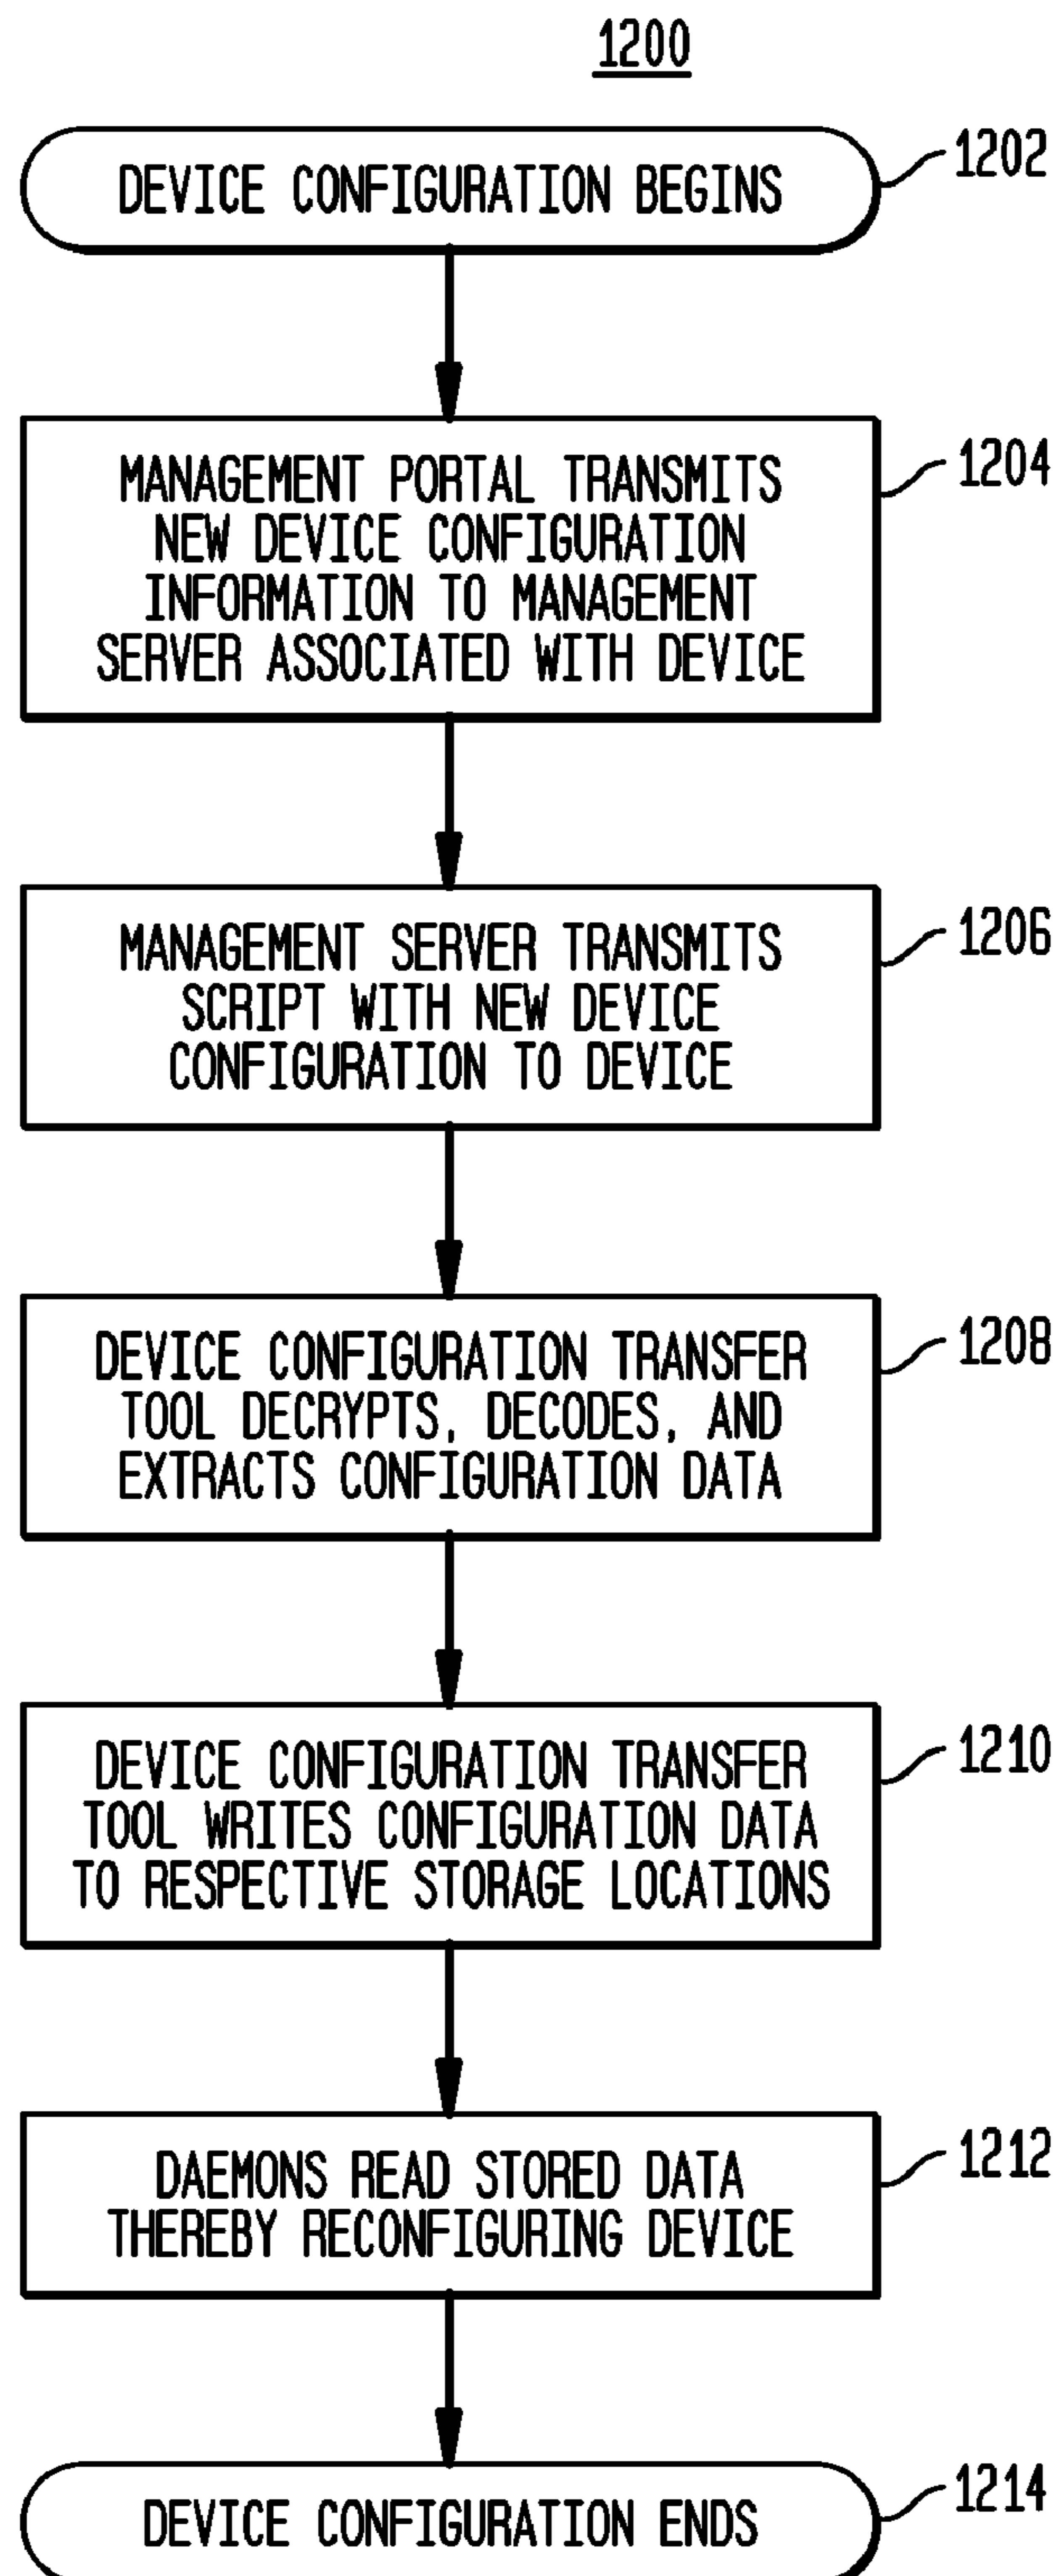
1200

DEVICE CONFIGURATION BEGINS

1202

MANAGEMENT PORTAL TRANSMITS NEW DEVICE CONFIGURATION INFORMATION TO MANAGEMENT SERVER ASSOCIATED WITH DEVICE

1204

MANAGEMENT SERVER TRANSMITS SCRIPT WITH NEW DEVICE CONFIGURATION TO DEVICE

1206

DEVICE CONFIGURATION TRANSFER TOOL DECRYPTS, DECODES, AND EXTRACTS CONFIGURATION DATA

1208

DEVICE CONFIGURATION TRANSFER TOOL WRITES CONFIGURATION DATA TO RESPECTIVE STORAGE LOCATIONS

1210

DAEMONS READ STORED DATA THEREBY RECONFIGURING DEVICE

1212

DEVICE CONFIGURATION ENDS

1214